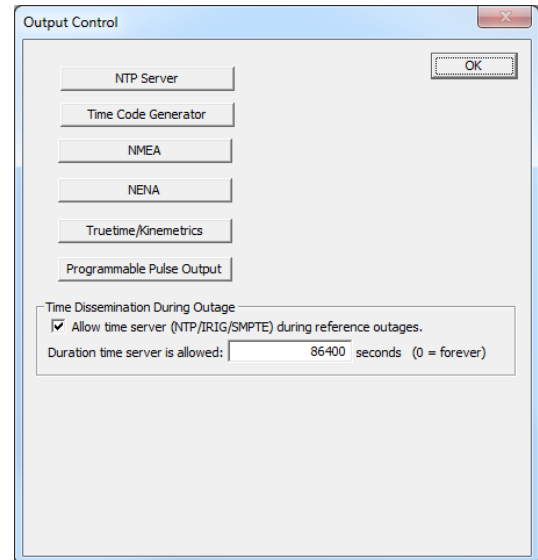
Output Control

OK

NTP Server

Time Code Generator

NMEA

NENA

Truetime/Kinemetrics

Programmable Pulse Output

Time Dissemination During Outage

Allow time server (NTP/IRIG/SMPTE) during reference outages.

Duration time server is allowed: 86400 seconds (0 = forever)